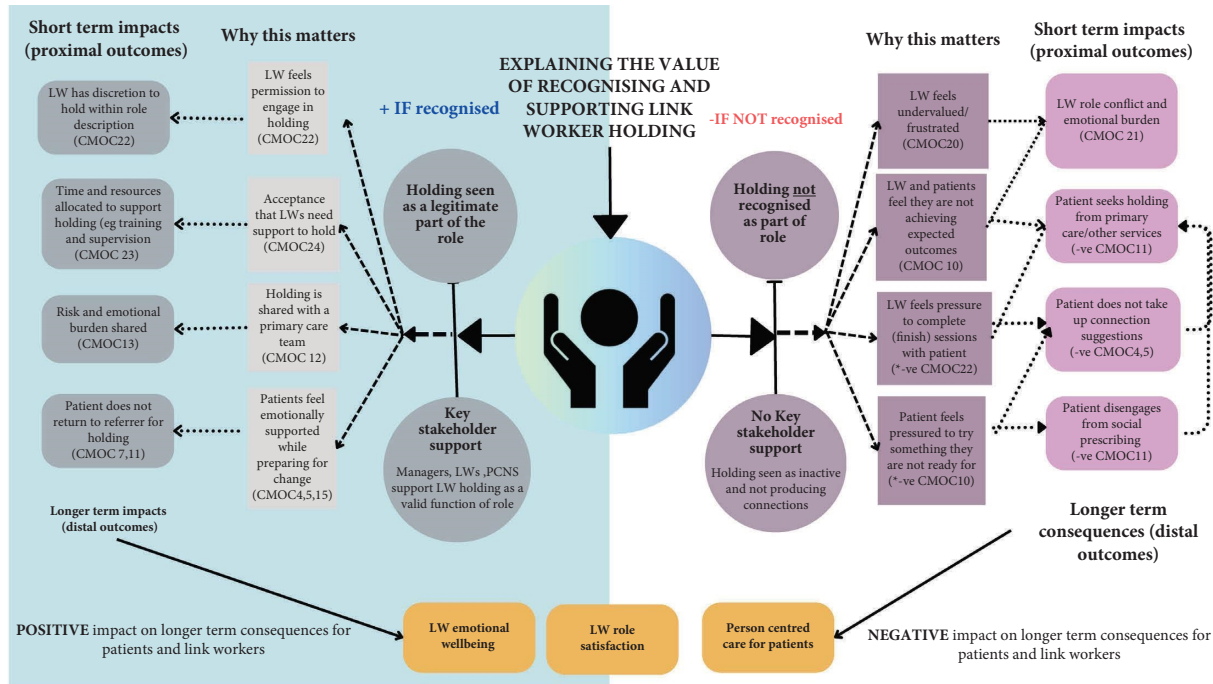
Short term impacts (proximal outcomes)

Why this matters

EXPLAINING THE VALUE OF RECOGNISING AND SUPPORTING LINK WORKER HOLDING

Why this matters

Short term impacts (proximal outcomes)

+ IF recognised

-IF NOT recognised

LW has discretion to hold within role description (CMOC22)

LW feels permission to engage in holding (CMOC22)

Time and resources allocated to support holding (eg training and supervision (CMOC 23)

Acceptance that LWs need support to hold (CMOC24)

Holding seen as a legitimate part of the role

Risk and emotional burden shared (CMOC13)

Holding is shared with a primary care team (CMOC 12)

Patient does not return to referrer for holding (CMOC 7,11)

Patients feel emotionally supported while preparing for change (CMOC4,5,15)

Key stakeholder support

Managers, LWs ,PCNS support LW holding as a valid function of role

Holding not recognised as part of role

No Key stakeholder support

Holding seen as inactive and not producing connections

LW feels undervalued/ frustrated (CMOC20)

LW role conflict and emotional burden (CMOC 21)

LW and patients feel they are not achieving expected outcomes (CMOC 10)

Patient seeks holding from primary care/other services (-ve CMOC11)

LW feels pressure to complete (finish) sessions with patient (*-ve CMOC22)

Patient does not take up connection suggestions (-ve CMOC4,5)

Patient feels pressured to try something they are not ready for (*-ve CMOC10)

Patient disengages from social prescribing (-ve CMOC11)

Longer term impacts (distal outcomes)

Longer term consequences (distal outcomes)

POSITIVE impact on longer term consequences for patients and link workers

LW emotional wellbeing

LW role satisfaction

Person centred care for patients

NEGATIVE impact on longer term consequences for patients and link workers